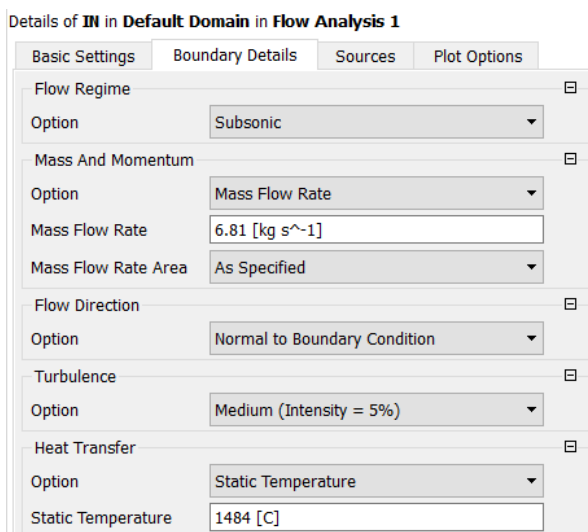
Details of **IN** in **Default Domain** in **Flow Analysis 1**

Basic Settings | Boundary Details | Sources | Plot Options

Flow Regime
Option: Subsonic

Mass And Momentum
Option: Mass Flow Rate
Mass Flow Rate: 6.81 [kg s^-1]
Mass Flow Rate Area: As Specified

Flow Direction
Option: Normal to Boundary Condition

Turbulence
Option: Medium (Intensity = 5%)

Heat Transfer
Option: Static Temperature
Static Temperature: 1484 [C]